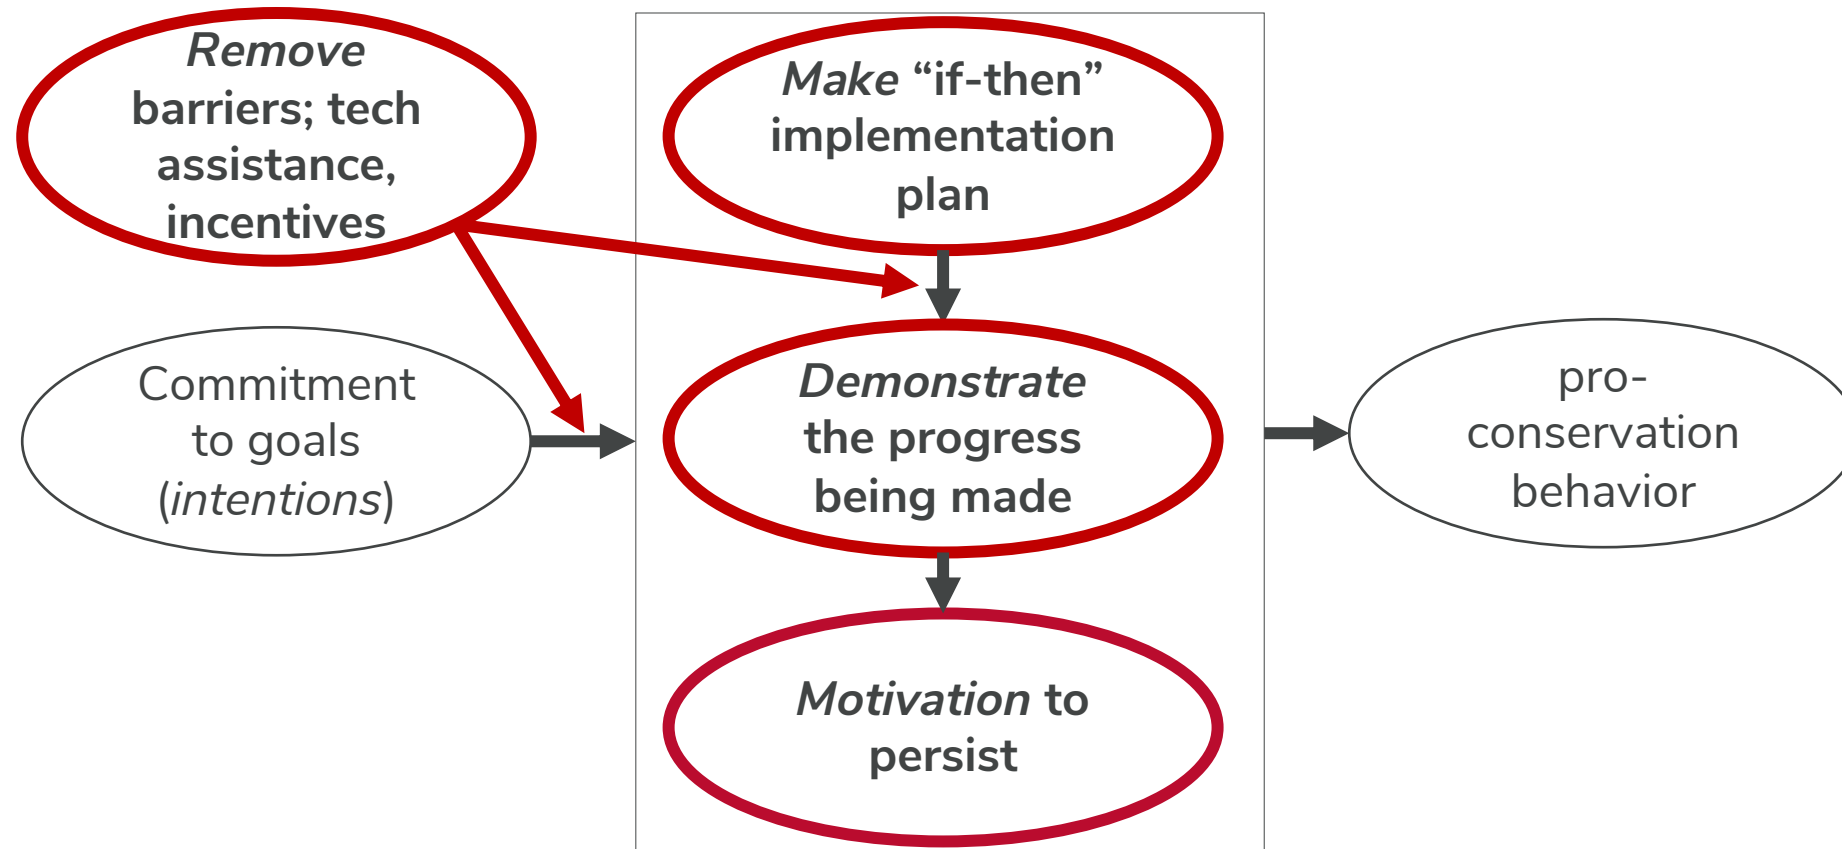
Remove barriers; tech assistance, incentives

Make "if-then" implementation plan

Commitment to goals (intentions)

Demonstrate the progress being made

pro-conservation behavior

Motivation to persist